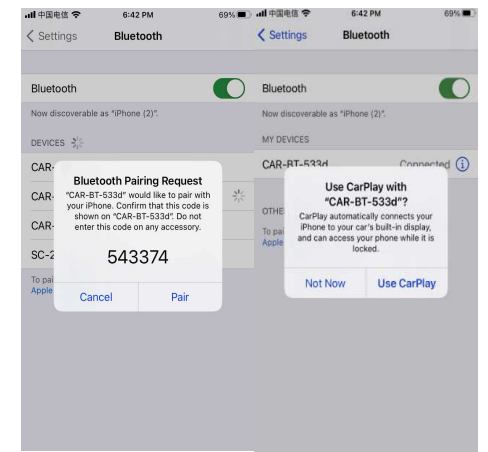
中国电信 6:42 PM 69%
< Settings Bluetooth

Bluetooth
Now discoverable as "iPhone (2)".

DEVICES
CAR-
CAR-
CAR-
SC-2
To pai
Apple

Bluetooth Pairing Request
"CAR-BT-533d" would like to pair with your iPhone. Confirm that this code is shown on "CAR-BT-533d". Do not enter this code on any accessory.

543374

Cancel Pair

中国电信 6:42 PM 69%
< Settings Bluetooth

Bluetooth
Now discoverable as "iPhone (2)".

MY DEVICES
CAR-BT-533d Connected
OTHE
To pai
Apple

Use CarPlay with "CAR-BT-533d"?
CarPlay automatically connects your iPhone to your car's built-in display, and can access your phone while it is locked.

Not Now Use CarPlay